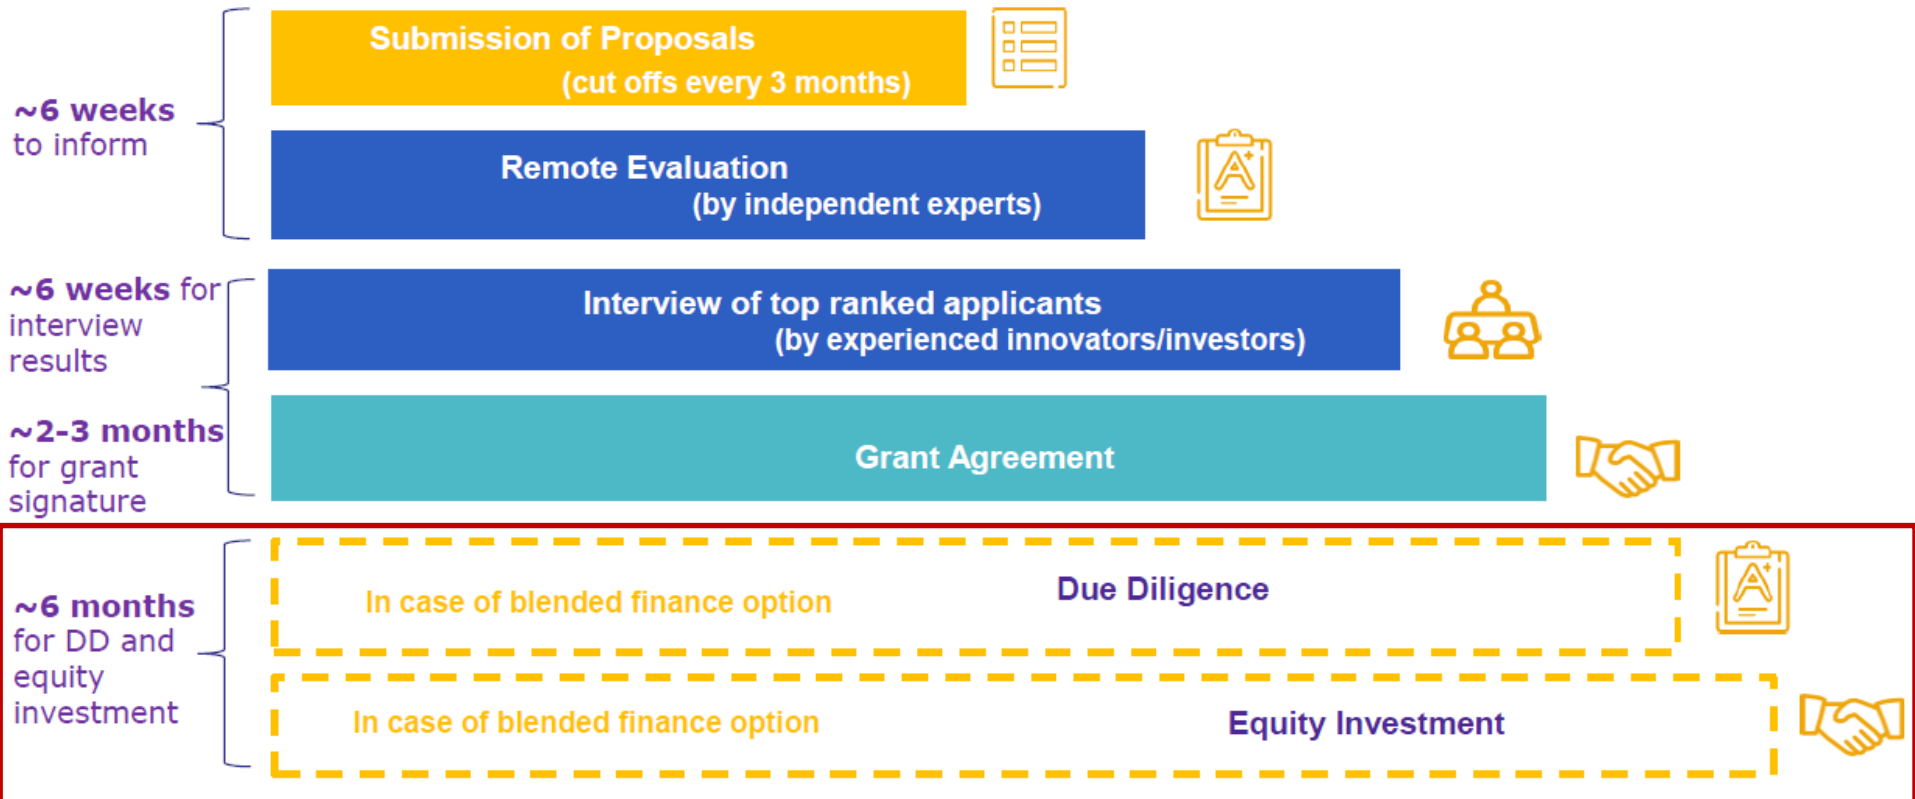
~6 weeks to inform

Submission of Proposals
(cut offs every 3 months)

Remote Evaluation
(by independent experts)

~6 weeks for interview results

Interview of top ranked applicants
(by experienced innovators/investors)

~2-3 months for grant signature

Grant Agreement

~6 months for DD and equity investment

In case of blended finance option

Due Diligence

In case of blended finance option

Equity Investment